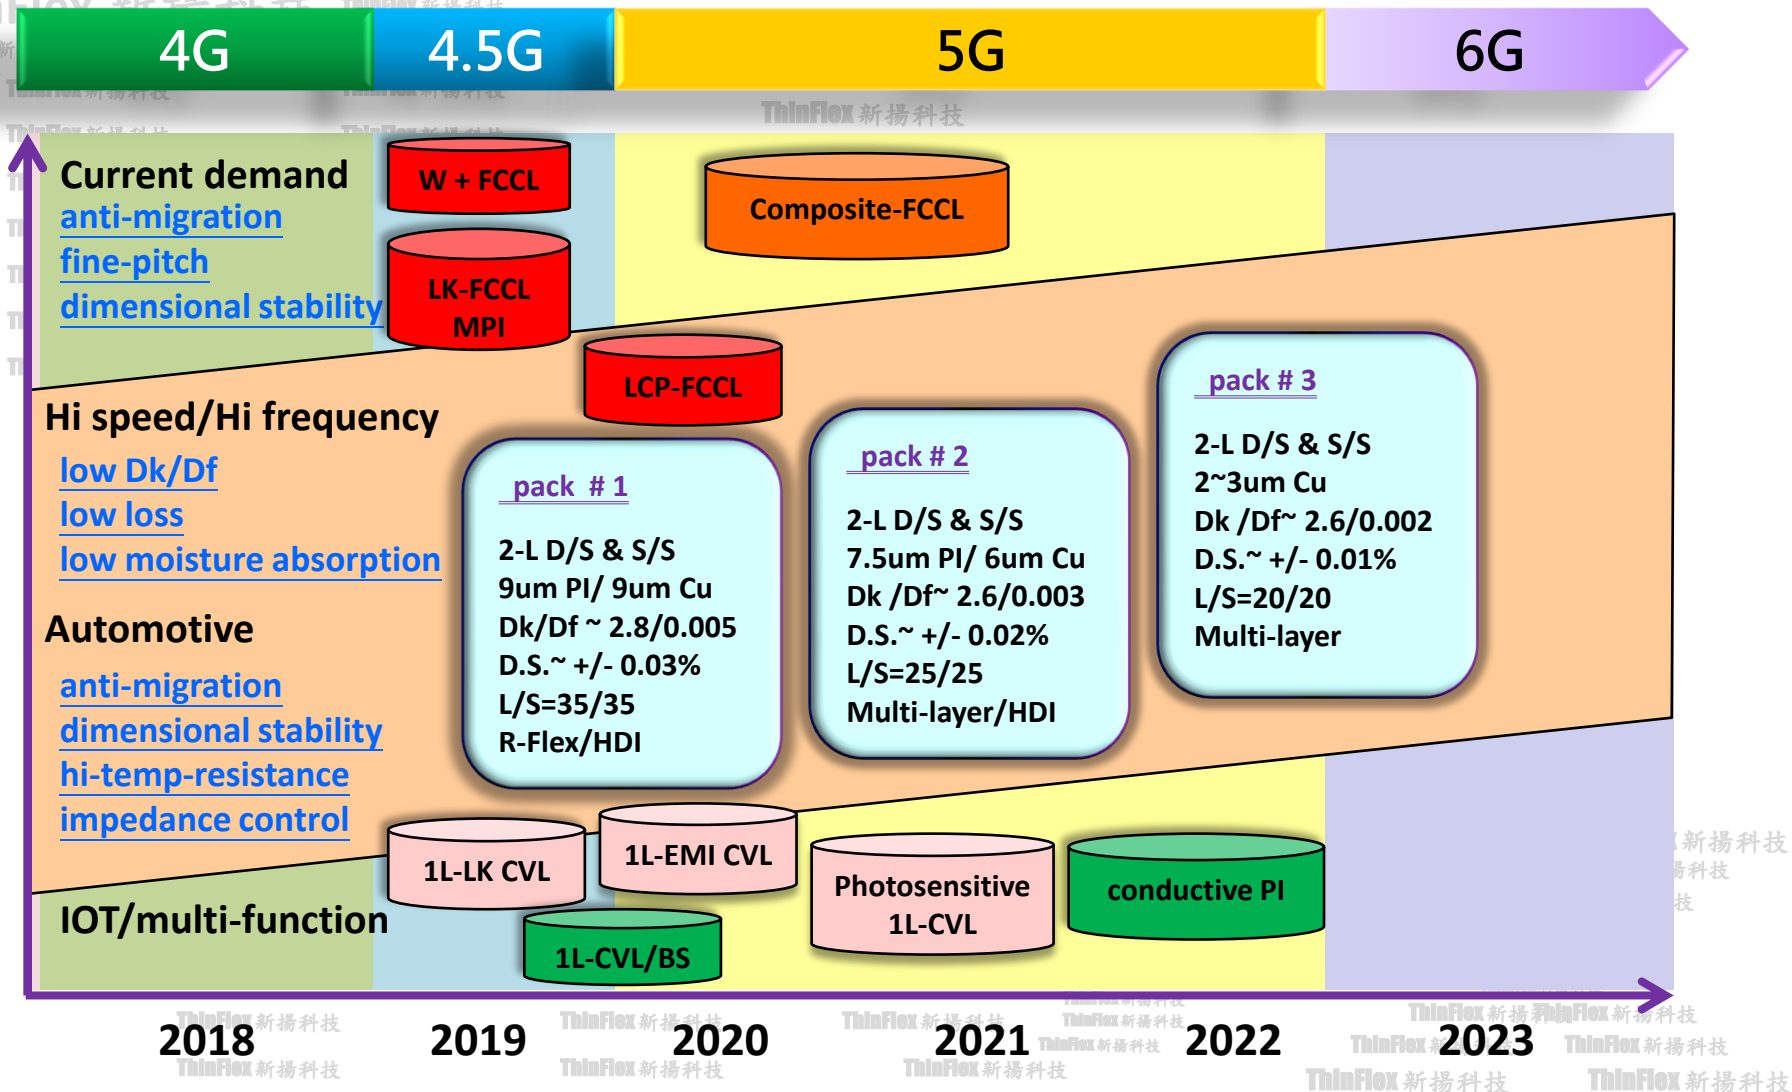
4G 4.5G 5G 6G

Current demand
anti-migration
fine-pitch
dimensional stability

W + FCCL

LK-FCCL MPI

Composite-FCCL

LCP-FCCL

Hi speed/Hi frequency
low Dk/Df
low loss
low moisture absorption

Automotive
anti-migration
dimensional stability
hi-temp-resistance
impedance control

pack # 1
2-L D/S & S/S
9um PI/ 9um Cu
Dk/Df ~ 2.8/0.005
D.S.~ +/- 0.03%
L/S=35/35
R-Flex/HDI

pack # 2
2-L D/S & S/S
7.5um PI/ 6um Cu
Dk /Df~ 2.6/0.003
D.S.~ +/- 0.02%
L/S=25/25
Multi-layer/HDI

pack # 3
2-L D/S & S/S
2~3um Cu
Dk /Df~ 2.6/0.002
D.S.~ +/- 0.01%
L/S=20/20
Multi-layer

IOT/multi-function

1L-LK CVL

1L-EMI CVL

1L-CVL/BS

Photosensitive 1L-CVL

conductive PI

2018 2019 2020 2021 2022 2023

ThinFlex 新揚科技